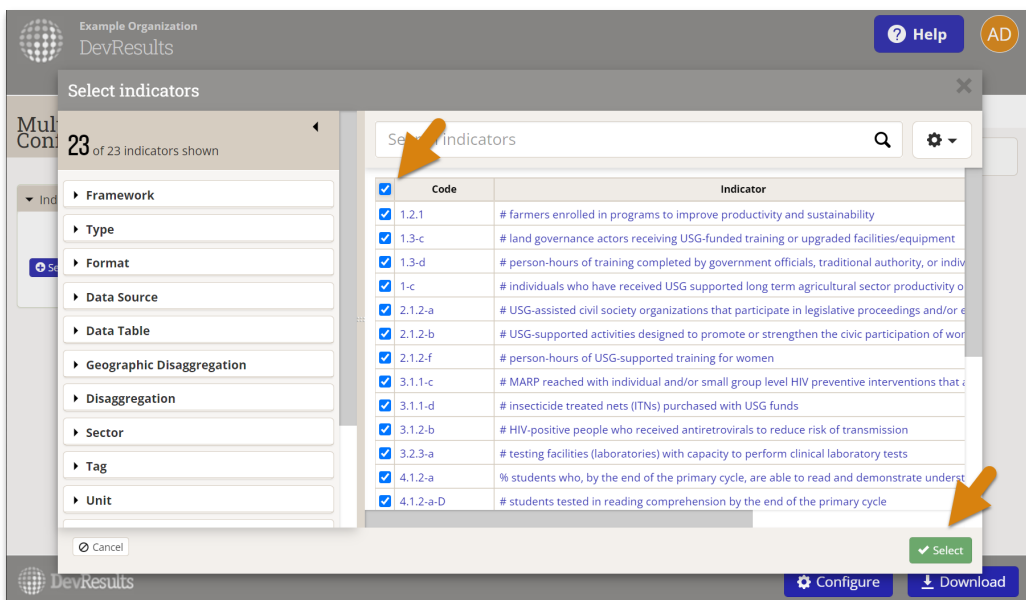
Example Organization
DevResults

Help

AD

Mult
Con

Ind

Se

Select indicators

23 of 23 indicators shown

Framework

Type

Format

Data Source

Data Table

Geographic Disaggregation

Disaggregation

Sector

Tag

Unit

Se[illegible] indicators

| | Code | Indicator |
|---|---|---|
| | 1.2.1 | # farmers enrolled in programs to improve productivity and sustainability |
| | 1.3-c | # land governance actors receiving USG-funded training or upgraded facilities/equipment |
| | 1.3-d | # person-hours of training completed by government officials, traditional authority, or indiv |
| | 1-c | # individuals who have received USG supported long term agricultural sector productivity o |
| | 2.1.2-a | # USG-assisted civil society organizations that participate in legislative proceedings and/or e |
| | 2.1.2-b | # USG-supported activities designed to promote or strengthen the civic participation of wo |
| | 2.1.2-f | # person-hours of USG-supported training for women |
| | 3.1.1-c | # MARP reached with individual and/or small group level HIV preventive interventions that |
| | 3.1.1-d | # insecticide treated nets (ITNs) purchased with USG funds |
| | 3.1.2-b | # HIV-positive people who received antiretrovirals to reduce risk of transmission |
| | 3.2.3-a | # testing facilities (laboratories) with capacity to perform clinical laboratory tests |
| | 4.1.2-a | % students who, by the end of the primary cycle, are able to read and demonstrate underst |
| | 4.1.2-a-D | # students tested in reading comprehension by the end of the primary cycle |

Cancel

Select

DevResults

Configure

Download